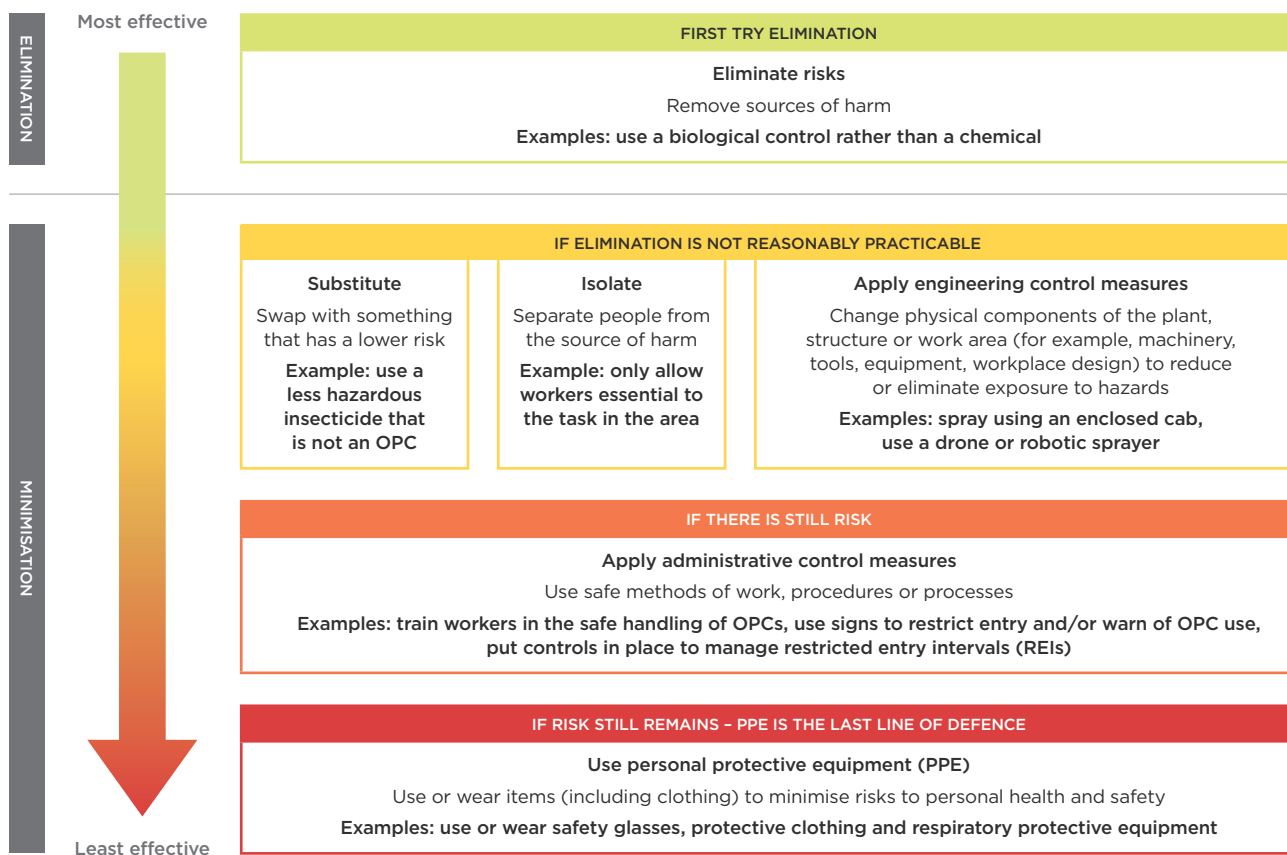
ELIMINATION

Most effective

FIRST TRY ELIMINATION

Eliminate risks

Remove sources of harm

Examples: use a biological control rather than a chemical

MINIMISATION

IF ELIMINATION IS NOT REASONABLY PRACTICABLE

Substitute

Swap with something that has a lower risk

Example: use a less hazardous insecticide that is not an OPC

Isolate

Separate people from the source of harm

Example: only allow workers essential to the task in the area

Apply engineering control measures

Change physical components of the plant, structure or work area (for example, machinery, tools, equipment, workplace design) to reduce or eliminate exposure to hazards

Examples: spray using an enclosed cab, use a drone or robotic sprayer

IF THERE IS STILL RISK

Apply administrative control measures

Use safe methods of work, procedures or processes

Examples: train workers in the safe handling of OPCs, use signs to restrict entry and/or warn of OPC use, put controls in place to manage restricted entry intervals (REIs)

IF RISK STILL REMAINS – PPE IS THE LAST LINE OF DEFENCE

Use personal protective equipment (PPE)

Use or wear items (including clothing) to minimise risks to personal health and safety

Examples: use or wear safety glasses, protective clothing and respiratory protective equipment

Least effective